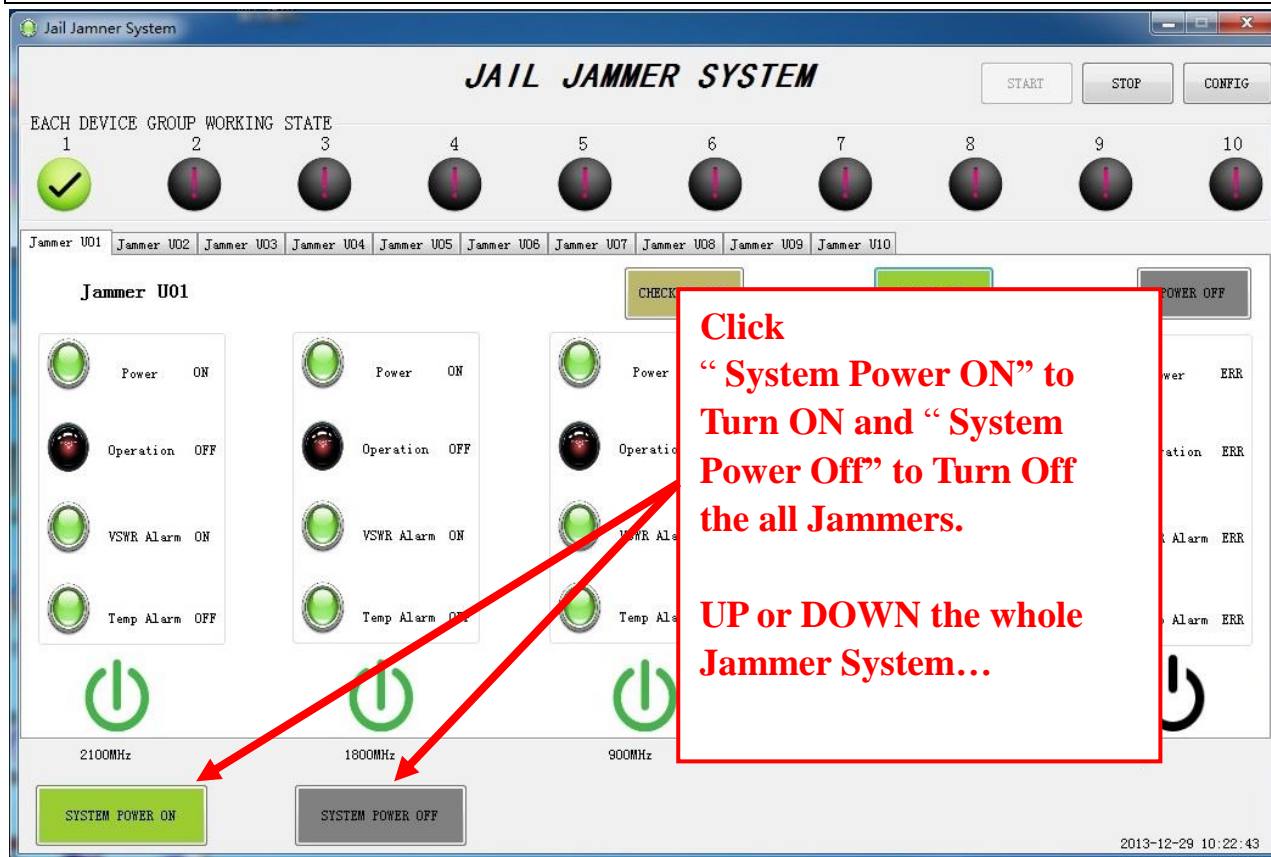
Jail Jamner System

JAIL JAMMER SYSTEM

START STOP CONFIG

EACH DEVICE GROUP WORKING STATE

1 2 3 4 5 6 7 8 9 10

Jammer U01 | Jammer U02 | Jammer U03 | Jammer U04 | Jammer U05 | Jammer U06 | Jammer U07 | Jammer U08 | Jammer U09 | Jammer U10

Jammer U01

CHECK

POWER OFF

Power ON
Operation OFF
VSWR Alarm ON
Temp Alarm OFF

Power ON
Operation OFF
VSWR Alarm ON
Temp Alarm OF

Power
Operatio
VSWR Ala
Temp Ala

wer ERR
ration ERR
Alarm ERR
Alarm ERR

Click
“ System Power ON” to Turn ON and “ System Power Off” to Turn Off the all Jammers.

UP or DOWN the whole Jammer System…

2100MHz
1800MHz
900MHz

SYSTEM POWER ON
SYSTEM POWER OFF

2013-12-29 10:22:43